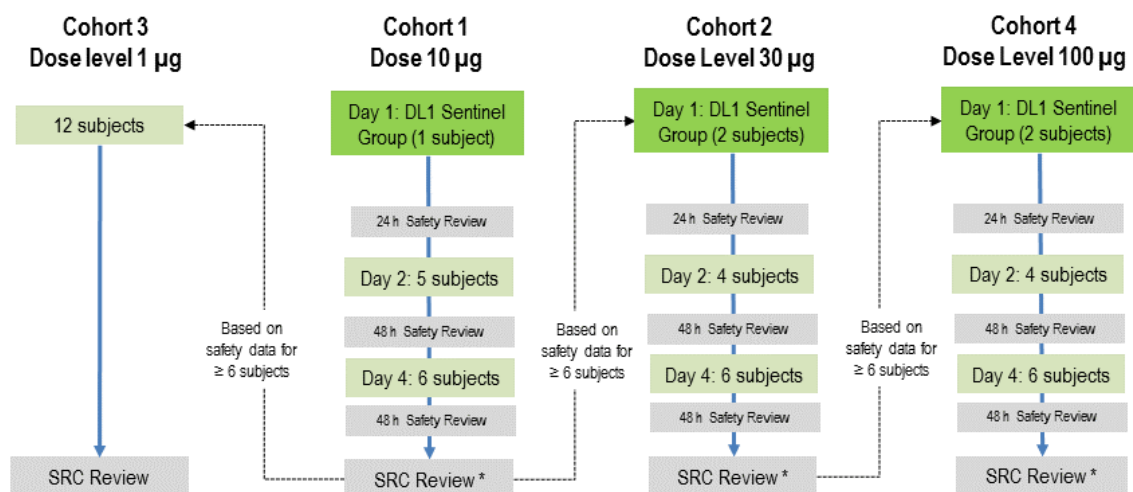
Cohort 3
Dose level 1 µg

12 subjects

SRC Review

Based on safety data for ≥ 6 subjects

Cohort 1
Dose 10 µg

Day 1: DL1 Sentinel Group (1 subject)

24 h Safety Review

Day 2: 5 subjects

48 h Safety Review

Day 4: 6 subjects

48 h Safety Review

SRC Review *

Based on safety data for ≥ 6 subjects

Cohort 2
Dose Level 30 µg

Day 1: DL1 Sentinel Group (2 subjects)

24 h Safety Review

Day 2: 4 subjects

48 h Safety Review

Day 4: 6 subjects

48 h Safety Review

SRC Review *

Based on safety data for ≥ 6 subjects

Cohort 4
Dose Level 100 µg

Day 1: DL1 Sentinel Group (2 subjects)

24 h Safety Review

Day 2: 4 subjects

48 h Safety Review

Day 4: 6 subjects

48 h Safety Review

SRC Review *